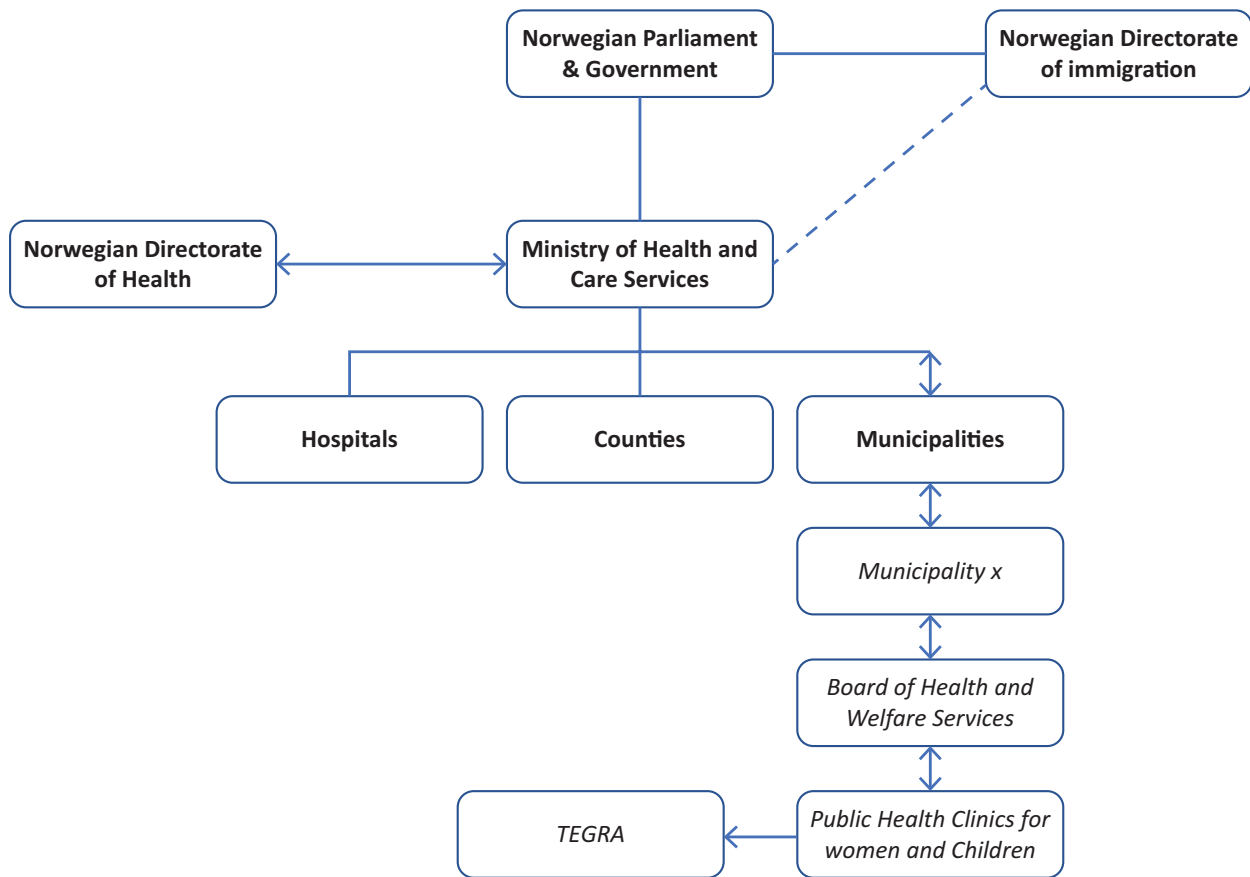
Norwegian Parliament & Government

Norwegian Directorate of immigration

Norwegian Directorate of Health

Ministry of Health and Care Services

Hospitals

Counties

Municipalities

Municipality x

Board of Health and Welfare Services

TEGRA

Public Health Clinics for women and Children